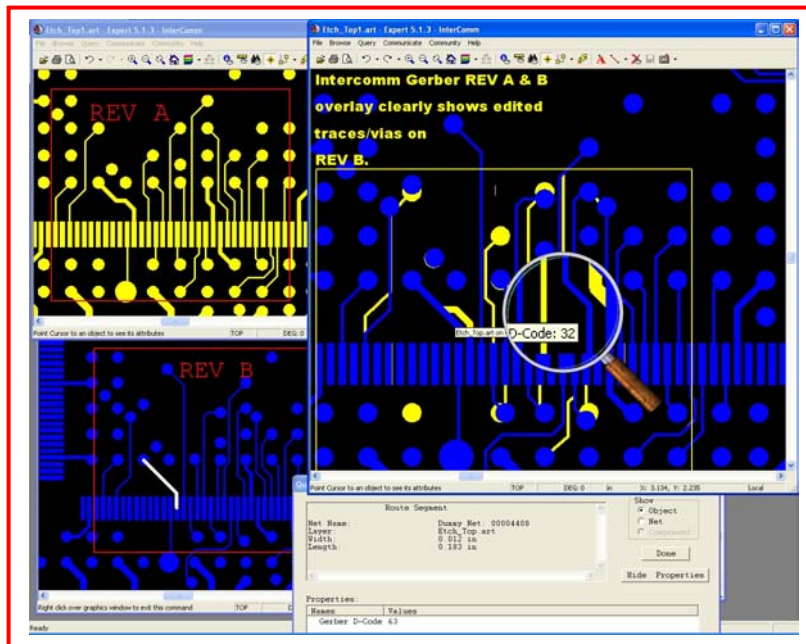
Etch_Top1.art - Expert 5.1.3 - InterComm

File Browse Query Communicate Community Help

REV A

Point Cursor to an object to see its attributes TOP DEG: 0

REV B

Right click over graphics window to exit this command TOP DEG: 0

Ready

Etch_Top1.art - Expert 5.1.3 - InterComm

File Browse Query Communicate Community Help

Intercomm Gerber REV A & B overlay clearly shows edited traces/vias on REV B.

Etch_Top.art on

D-Code: 32

Point Cursor to an object to see its attributes TOP DEG: 0 in X: 3.134, Y: 2.235 Local

Route Segment

| | |
|---|---|
| Net Name: | Dummy Net: 00004408 |
| Layer: | Etch_Top.art |
| Width: | 0.012 in |
| Length: | 0.183 in |

Show
Object
Net
Component

Done

Hide Properties

Properties:

| Names | Values |
|---|---|
| Gerber D-Code | 63 |